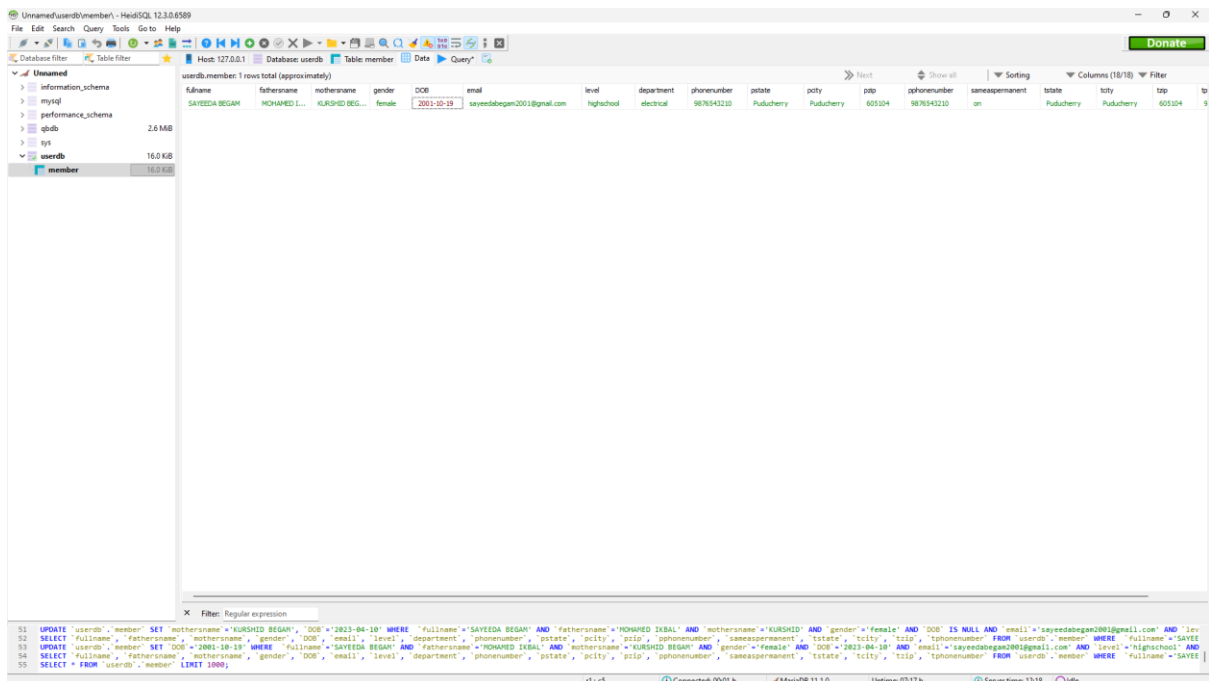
Unnamed\userdb\member\ - HeidiSQL 12.3.0.6589

File Edit Search Query Tools Go to Help

Donate

Database filter Table filter

Host: 127.0.0.1 Database: userdb Table: member Data Query*

Unnamed
information_schema
mysql
performance_schema
qbdb 2.6 MiB
sys
userdb 16.0 KiB
member 16.0 KiB

userdb.member: 1 rows total (approximately)

Next Show all Sorting Columns (18/18) Filter

| fullname | fathersname | mothersname | gender | DOB | email | level | department | phonenumber | pstate | pcity | pzip | pphonenumber | sameaspermanent | tstate | tcity | tzip | tp |
|---|---|---|---|---|---|---|---|---|---|---|---|---|---|---|---|---|---|
| SAYEEDA BEGAM | MOHAMED I... | KURSHID BEG... | female | 2001-10-19 | sayeedabegam2001@gmail.com | highschool | electrical | 9876543210 | Puducherry | Puducherry | 605104 | 9876543210 | on | Puducherry | Puducherry | 605104 | 9 |

Filter: Regular expression

51 UPDATE `userdb`.`member` SET `mothersname`='KURSHID BEGAM', `DOB`='2023-04-10' WHERE `fullname`='SAYEEDA BEGAM' AND `fathersname`='MOHAMED IKBAL' AND `mothersname`='KURSHID' AND `gender`='female' AND `DOB` IS NULL AND `email`='sayeedabegam2001@gmail.com' AND `lev
52 SELECT `fullname`, `fathersname`, `mothersname`, `gender`, `DOB`, `email`, `level`, `department`, `phonenumber`, `pstate`, `pcity`, `pzip`, `pphonenumber`, `sameaspermanent`, `tstate`, `tcity`, `tzip`, `tphonenumber` FROM `userdb`.`member` WHERE `fullname`='SAYEE
53 UPDATE `userdb`.`member` SET `DOB`='2001-10-19' WHERE `fullname`='SAYEEDA BEGAM' AND `fathersname`='MOHAMED IKBAL' AND `mothersname`='KURSHID BEGAM' AND `gender`='female' AND `DOB`='2023-04-10' AND `email`='sayeedabegam2001@gmail.com' AND `level`='highschool' AND
54 SELECT `fullname`, `fathersname`, `mothersname`, `gender`, `DOB`, `email`, `level`, `department`, `phonenumber`, `pstate`, `pcity`, `pzip`, `pphonenumber`, `sameaspermanent`, `tstate`, `tcity`, `tzip`, `tphonenumber` FROM `userdb`.`member` WHERE `fullname`='SAYEE
55 SELECT * FROM `userdb`.`member` LIMIT 1000;

r1 : c5 Connected: 00:01 h MariaDB 11.1.0 Uptime: 07:17 h Server time: 12:18 Idle.